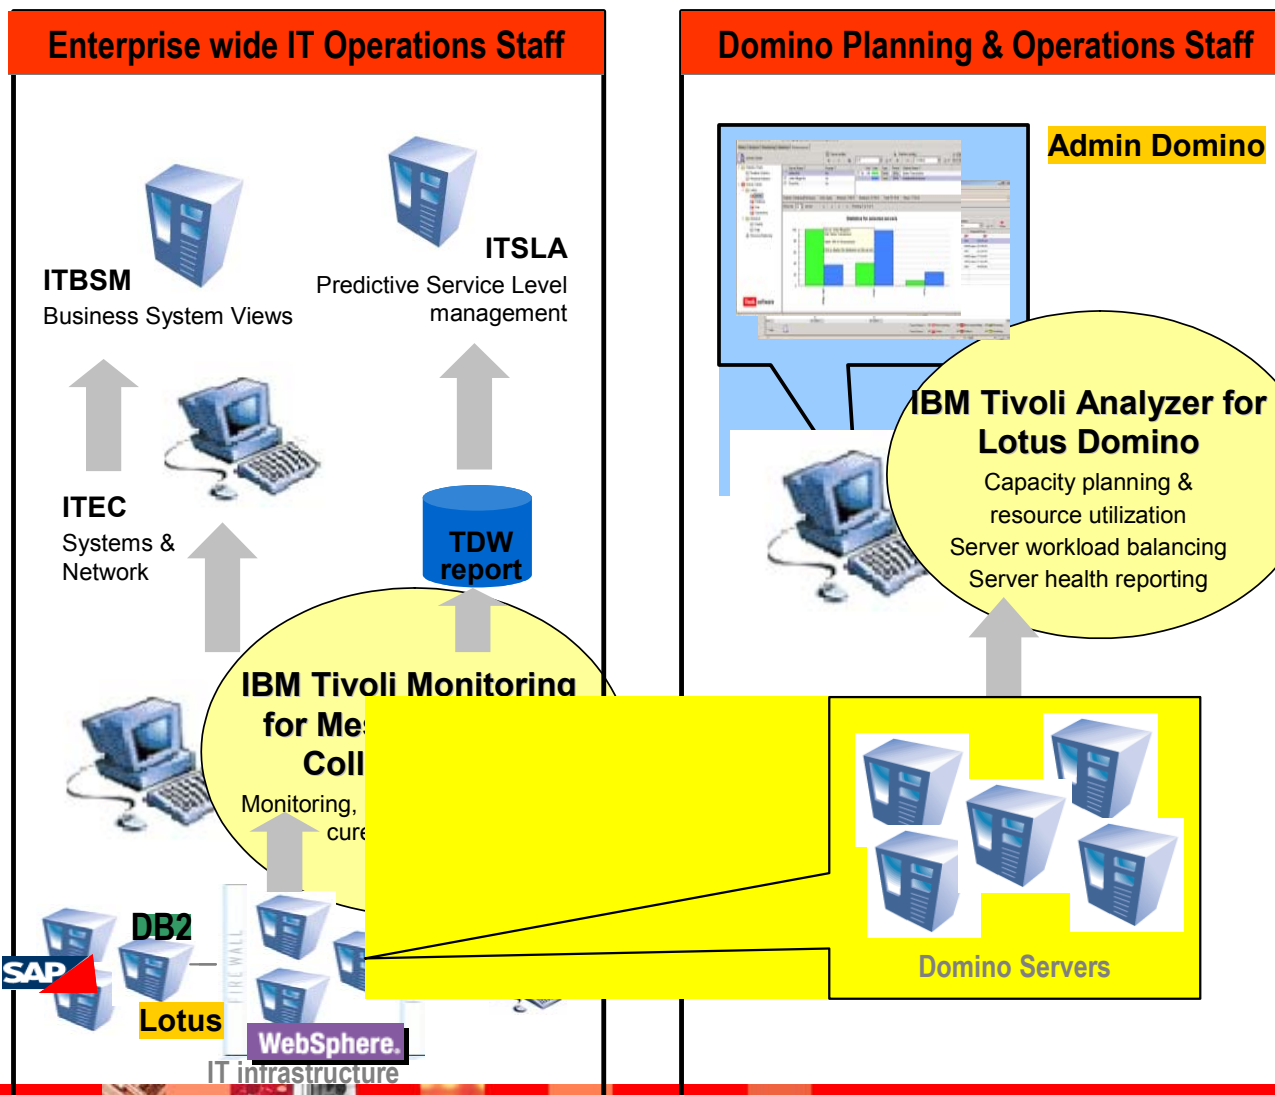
Enterprise wide IT Operations Staff

Domino Planning & Operations Staff

Admin Domino

ITBSM
Business System Views

ITSLA
Predictive Service Level management

ITEC
Systems & Network

TDW report

IBM Tivoli Analyzer for Lotus Domino
Capacity planning & resource utilization
Server workload balancing
Server health reporting

IBM Tivoli Monitoring for Me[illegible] Coll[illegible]
Monitoring, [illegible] cur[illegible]

DB2
SAP
Lotus
FIREWALL
WebSphere.
IT infrastructure

Domino Servers